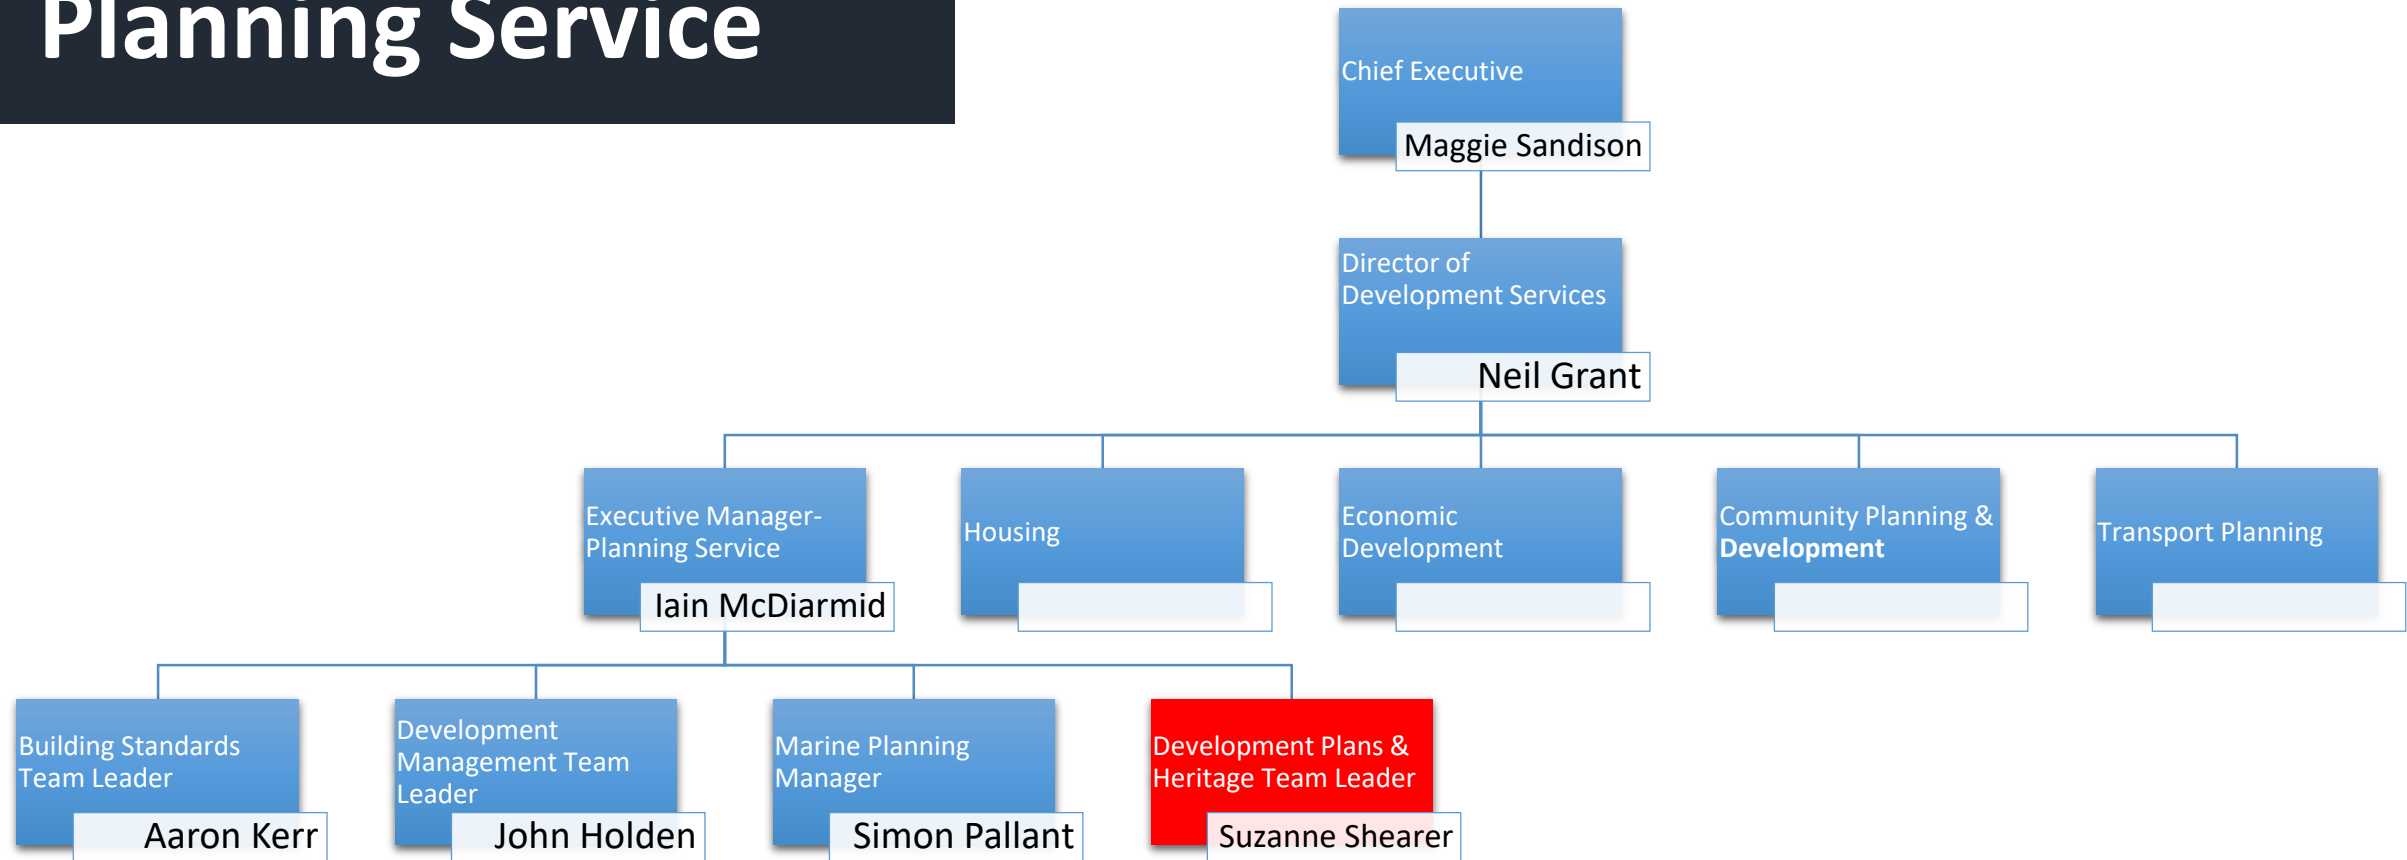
Planning Service

Chief Executive
Maggie Sandison

Director of Development Services
Neil Grant

Executive Manager- Planning Service
Iain McDiarmid

Housing

Economic Development

Community Planning & **Development**

Transport Planning

Building Standards Team Leader
Aaron Kerr

Development Management Team Leader
John Holden

Marine Planning Manager
Simon Pallant

Development Plans & Heritage Team Leader
Suzanne Shearer